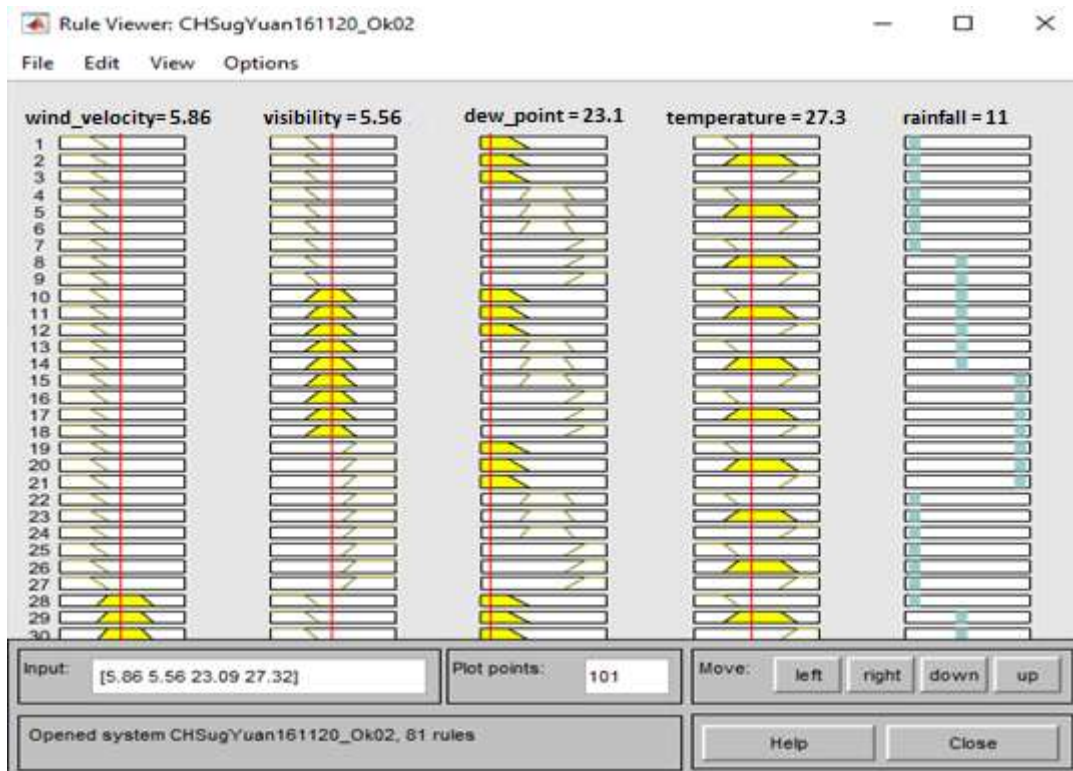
Rule Viewer: CHSugYuan161120_Ok02

File Edit View Options

wind_velocity= 5.86

visibility = 5.56

dew_point = 23.1

temperature = 27.3

rainfall = 11

1
2
3
4
5
6
7
8
9
10
11
12
13
14
15
16
17
18
19
20
21
22
23
24
25
26
27
28
29
30

Input: [5.86 5.56 23.09 27.32]

Plot points: 101

Move: left right down up

Opened system CHSugYuan161120_Ok02, 81 rules

Help

Close